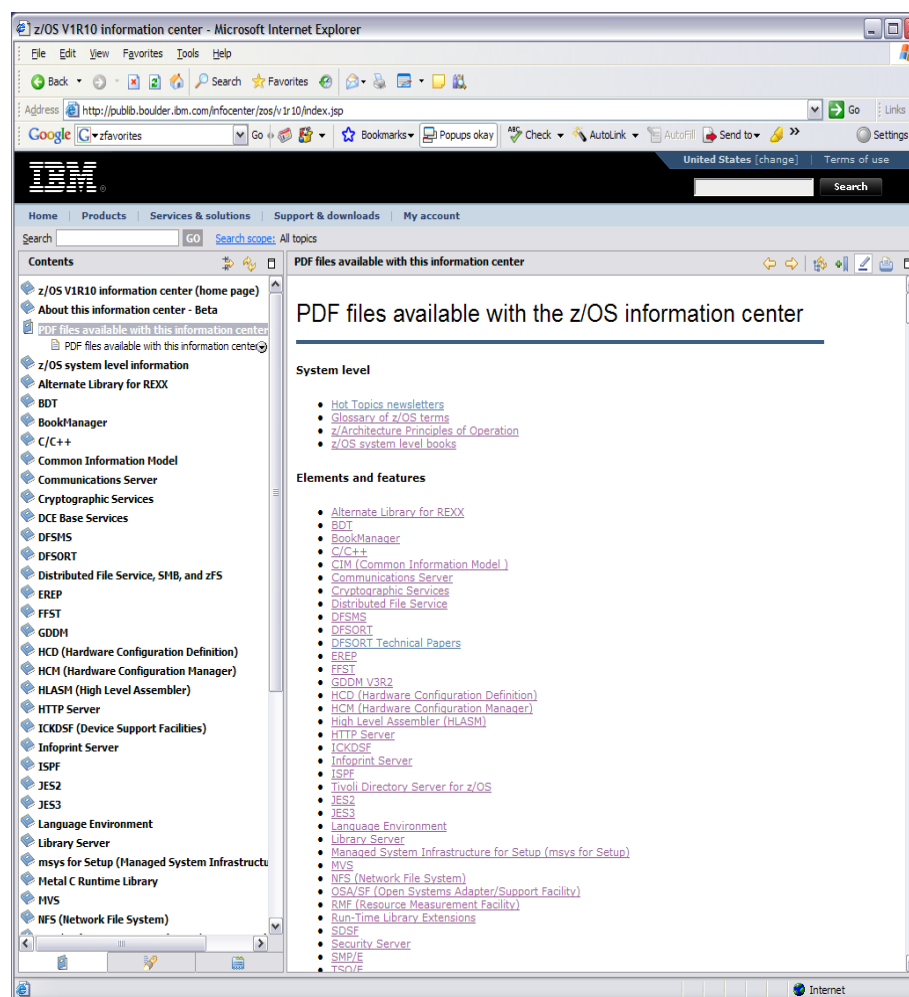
z/OS V1R10 information center - Microsoft Internet Explorer

File Edit View Favorites Tools Help

Back Search Favorites

Address http://publib.boulder.ibm.com/infocenter/zos/v1r10/index.jsp Go Links

Google zfavorites Go Bookmarks Popups okay Check AutoLink AutoFill Send to Settings

United States [change] | Terms of use

IBM

Search

Home | Products | Services & solutions | Support & downloads | My account

Search GO Search scope: All topics

Contents

z/OS V1R10 information center (home page)
About this information center - Beta
PDF files available with this information center
PDF files available with this information center
z/OS system level information
Alternate Library for REXX
BDT
BookManager
C/C++
Common Information Model
Communications Server
Cryptographic Services
DCE Base Services
DFSMS
DFSORT
Distributed File Service, SMB, and zFS
EREP
FFST
GDDM
HCD (Hardware Configuration Definition)
HCM (Hardware Configuration Manager)
HLASM (High Level Assembler)
HTTP Server
ICKDSF (Device Support Facilities)
Infoprint Server
ISPF
JES2
JES3
Language Environment
Library Server
msys for Setup (Managed System Infrastructu
Metal C Runtime Library
MVS
NFS (Network File System)

PDF files available with this information center

PDF files available with the z/OS information center

System level

- Hot Topics newsletters
- Glossary of z/OS terms
- z/Architecture Principles of Operation
- z/OS system level books

Elements and features

- Alternate Library for REXX
- BDT
- BookManager
- C/C++
- CIM (Common Information Model )
- Communications Server
- Cryptographic Services
- Distributed File Service
- DFSMS
- DFSORT
- DFSORT Technical Papers
- EREP
- FFST
- GDDM V3R2
- HCD (Hardware Configuration Definition)
- HCM (Hardware Configuration Manager)
- High Level Assembler (HLASM)
- HTTP Server
- ICKDSF
- Infoprint Server
- ISPF
- Tivoli Directory Server for z/OS
- JES2
- JES3
- Language Environment
- Library Server
- Managed System Infrastructure for Setup (msys for Setup)
- MVS
- NFS (Network File System)
- OSA/SF (Open Systems Adapter/Support Facility)
- RMF (Resource Measurement Facility)
- Run-Time Library Extensions
- SDSF
- Security Server
- SMP/E
- TSO/E

Internet